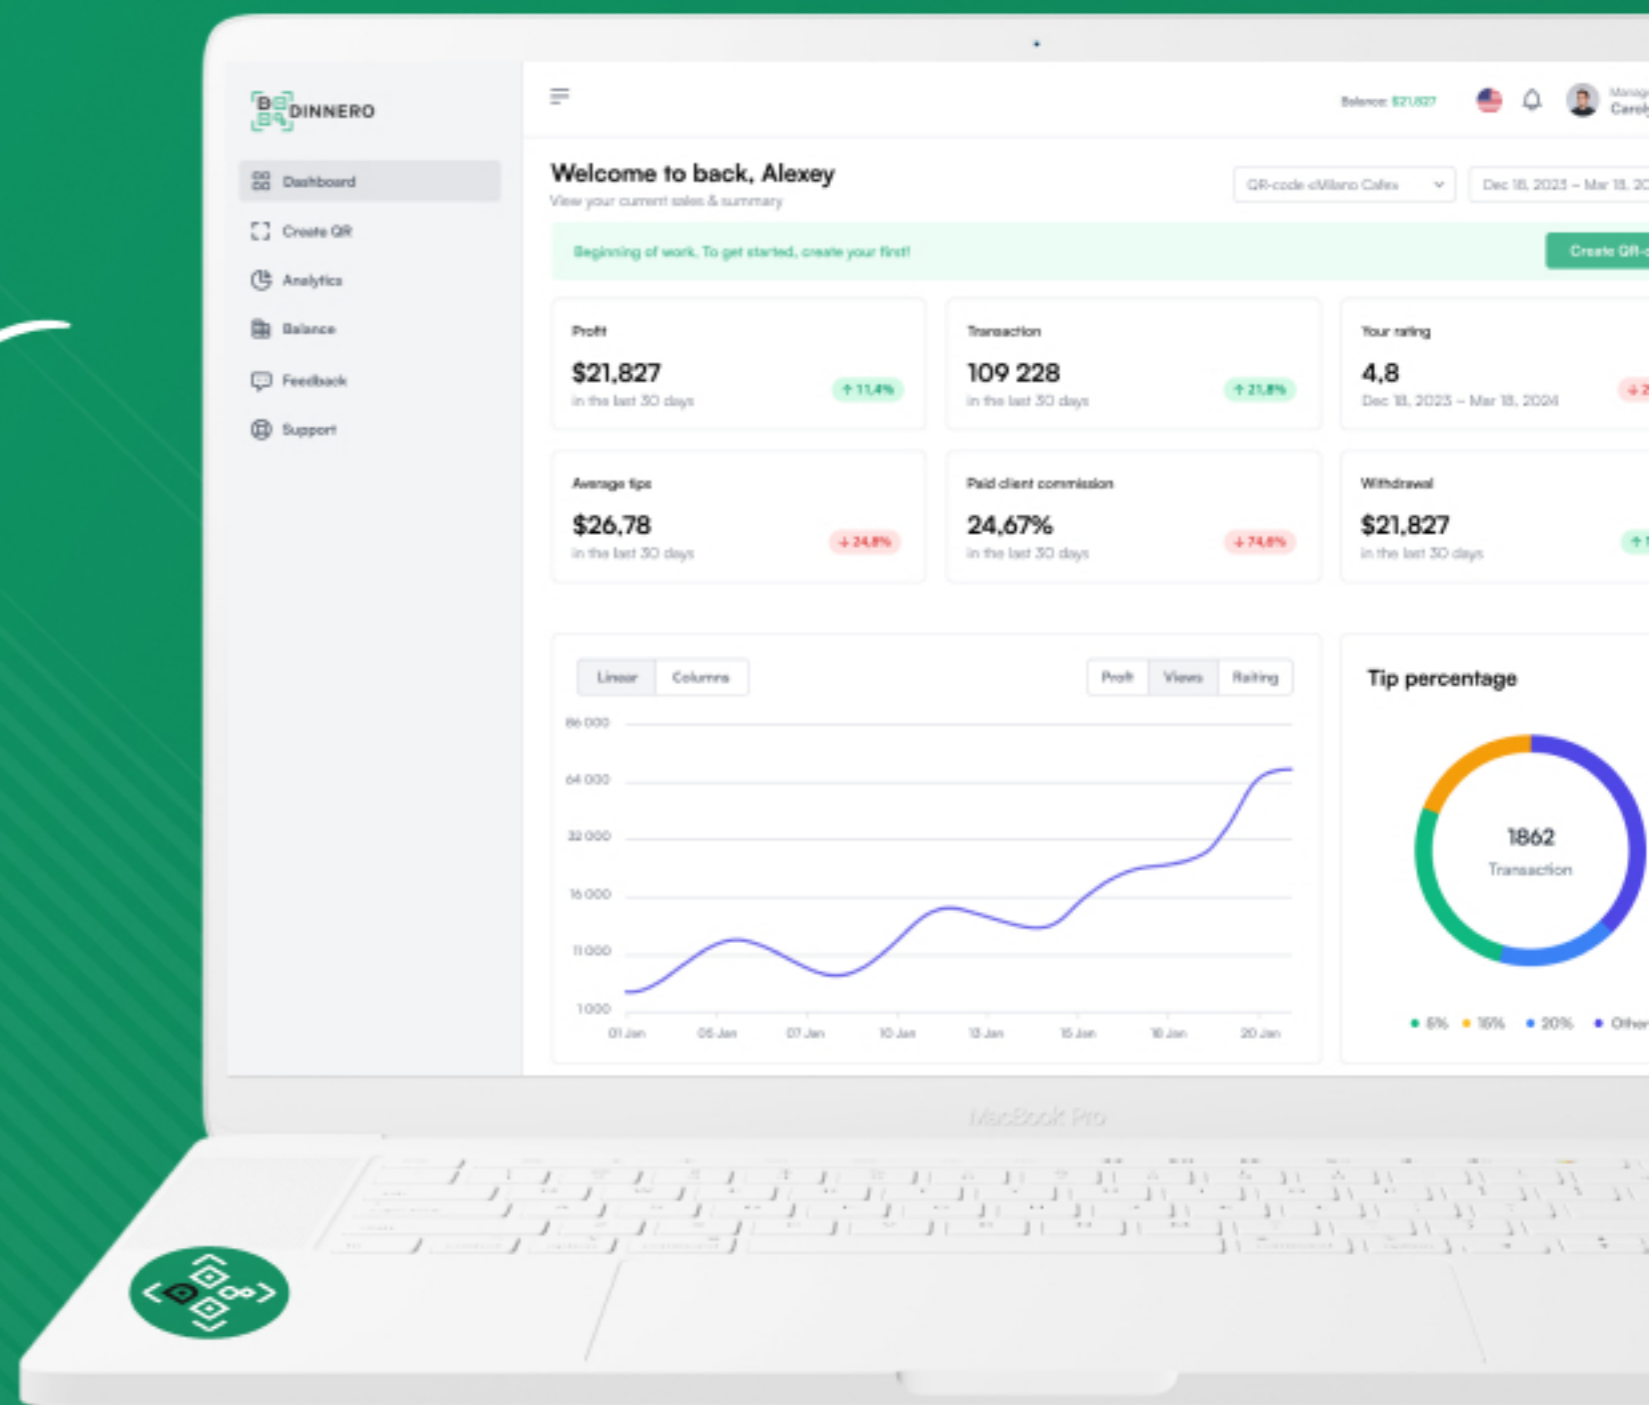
DINNERO

Dashboard
Create QR
Analytics
Balance
Feedback
Support

Balance: $21,827
Manag
Carol

Welcome to back, Alexey
View your current sales & summary

QR-code «Milano Cafe»
Dec 18, 2023 – Mar 18, 20

Beginning of work. To get started, create your first!
Create QR-

Profit
$21,827
↑ 11,4%
in the last 30 days

Transaction
109 228
↑ 21,8%
in the last 30 days

Your rating
4,8
Dec 18, 2023 – Mar 18, 2024

Average tips
$26,78
↓ 24,8%
in the last 30 days

Paid client commission
24,67%
↓ 74,6%
in the last 30 days

Withdrawal
$21,827
in the last 30 days

Linear
Columns
Profit
Views
Rating

86 000
64 000
32 000
16 000
11 000
1000

01 Jan
05 Jan
07 Jan
10 Jan
13 Jan
15 Jan
18 Jan
20 Jan

Tip percentage
1862
Transaction
5%
15%
20%
Other

MacBook Pro